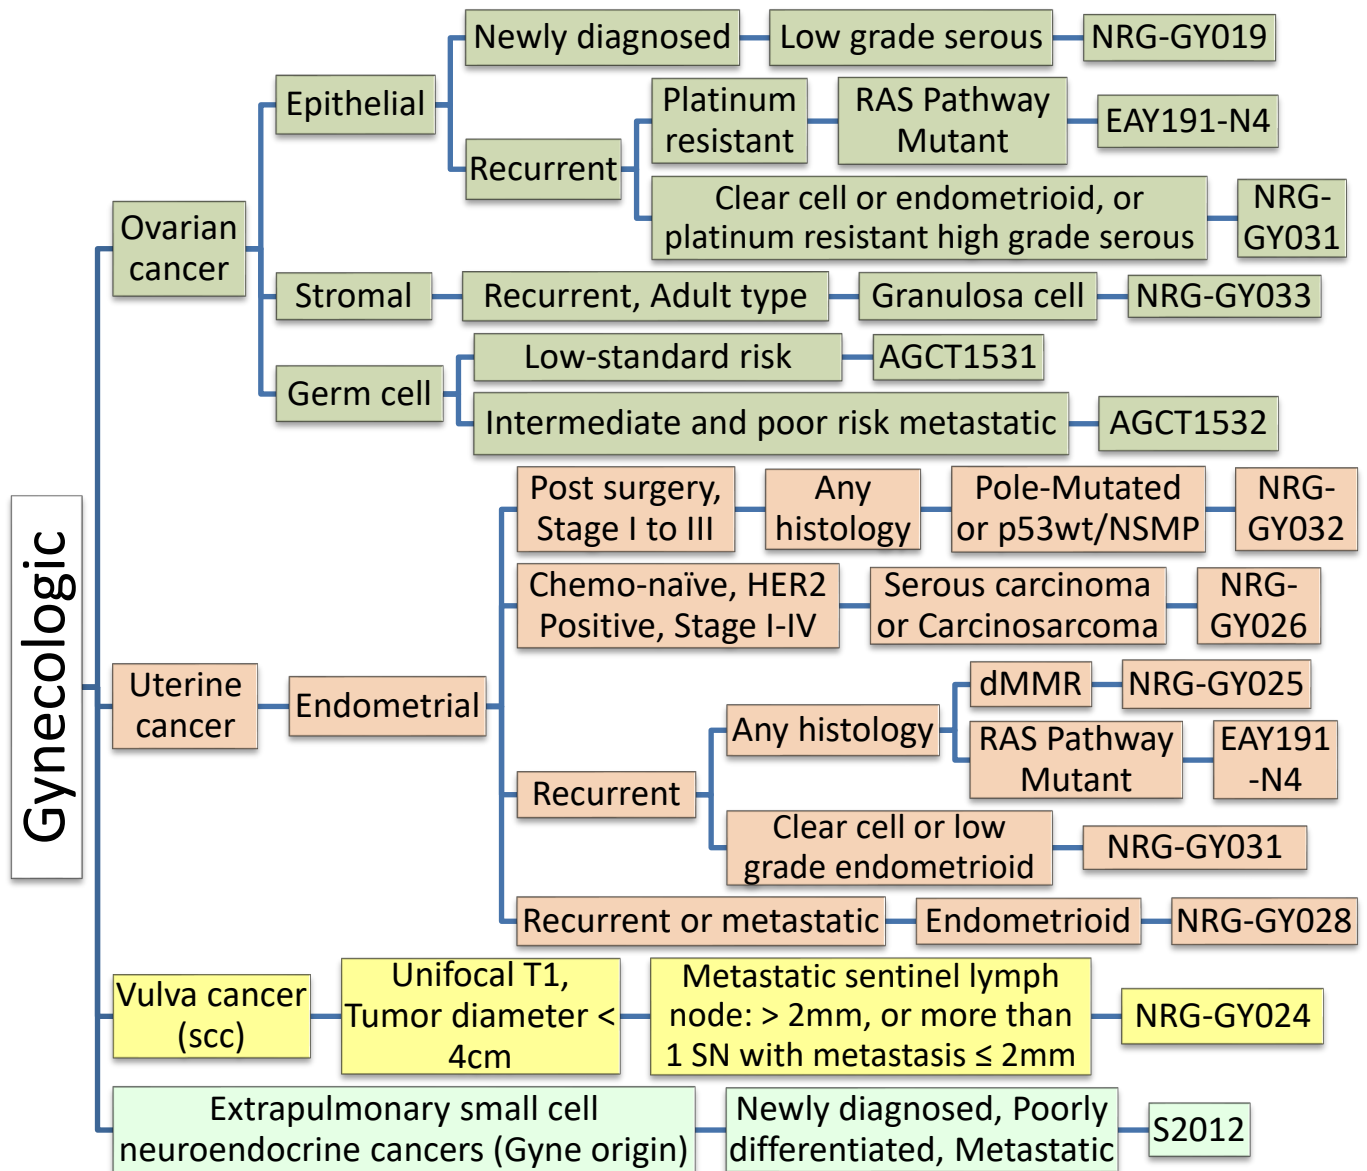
Gynecologic

Ovarian cancer

Epithelial

Newly diagnosed

Low grade serous

NRG-GY019

Recurrent

Platinum resistant

RAS Pathway Mutant

EAY191-N4

Clear cell or endometrioid, or platinum resistant high grade serous

NRG-GY031

Stromal

Recurrent, Adult type

Granulosa cell

NRG-GY033

Germ cell

Low-standard risk

AGCT1531

Intermediate and poor risk metastatic

AGCT1532

Uterine cancer

Endometrial

Post surgery, Stage I to III

Any histology

Pole-Mutated or p53wt/NSMP

NRG-GY032

Chemo-naïve, HER2 Positive, Stage I-IV

Serous carcinoma or Carcinosarcoma

NRG-GY026

Recurrent

Any histology

dMMR

NRG-GY025

RAS Pathway Mutant

EAY191 -N4

Clear cell or low grade endometrioid

NRG-GY031

Recurrent or metastatic

Endometrioid

NRG-GY028

Vulva cancer (scc)

Unifocal T1, Tumor diameter < 4cm

Metastatic sentinel lymph node: > 2mm, or more than 1 SN with metastasis ≤ 2mm

NRG-GY024

Extrapulmonary small cell neuroendocrine cancers (Gyne origin)

Newly diagnosed, Poorly differentiated, Metastatic

S2012